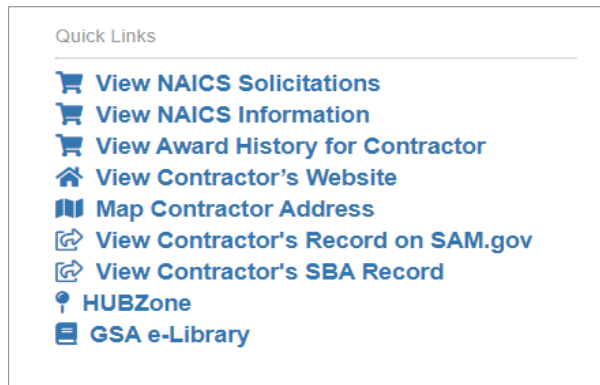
Quick Links

View NAICS Solicitations
View NAICS Information
View Award History for Contractor
View Contractor’s Website
Map Contractor Address
View Contractor's Record on SAM.gov
View Contractor's SBA Record
HUBZone
GSA e-Library